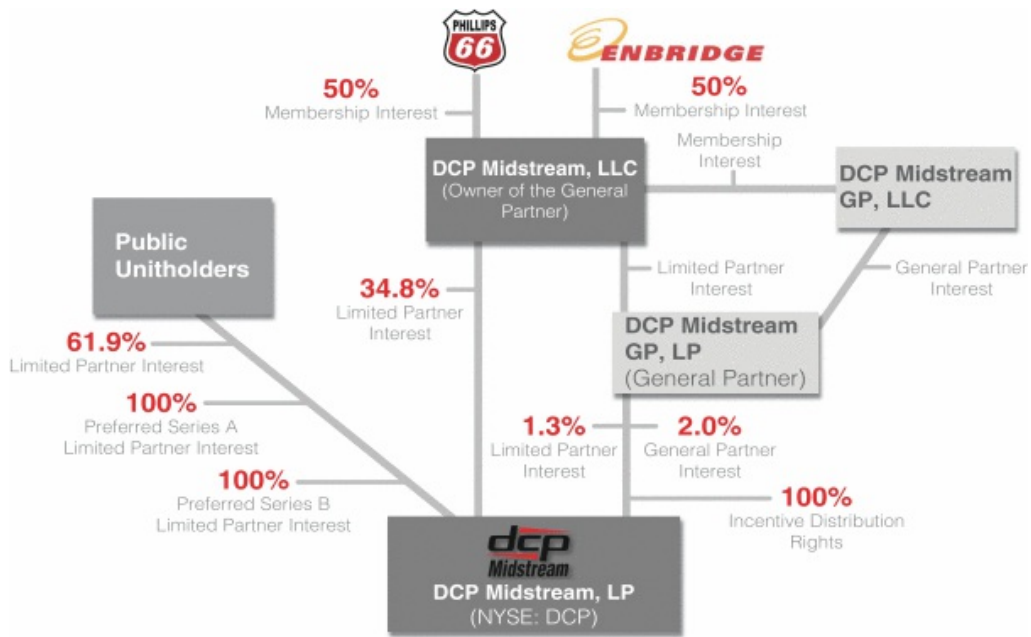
PHILLIPS 66

ENBRIDGE

50%
Membership Interest

50%
Membership Interest

DCP Midstream, LLC
(Owner of the General Partner)

Membership Interest

DCP Midstream GP, LLC

Public Unitholders

34.8%
Limited Partner Interest

Limited Partner Interest

General Partner Interest

DCP Midstream GP, LP
(General Partner)

61.9%
Limited Partner Interest

100%
Preferred Series A
Limited Partner Interest

1.3%
Limited Partner Interest

2.0%
General Partner Interest

100%
Preferred Series B
Limited Partner Interest

100%
Incentive Distribution Rights

dcp Midstream
DCP Midstream, LP
(NYSE: DCP)